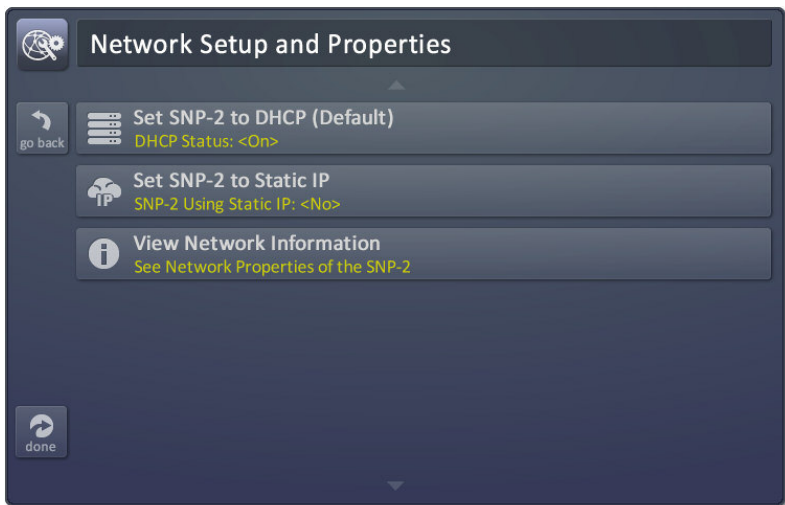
Network Setup and Properties

go back

Set SNP-2 to DHCP (Default)
DHCP Status: <On>

IP

Set SNP-2 to Static IP
SNP-2 Using Static IP: <No>

View Network Information
See Network Properties of the SNP-2

done